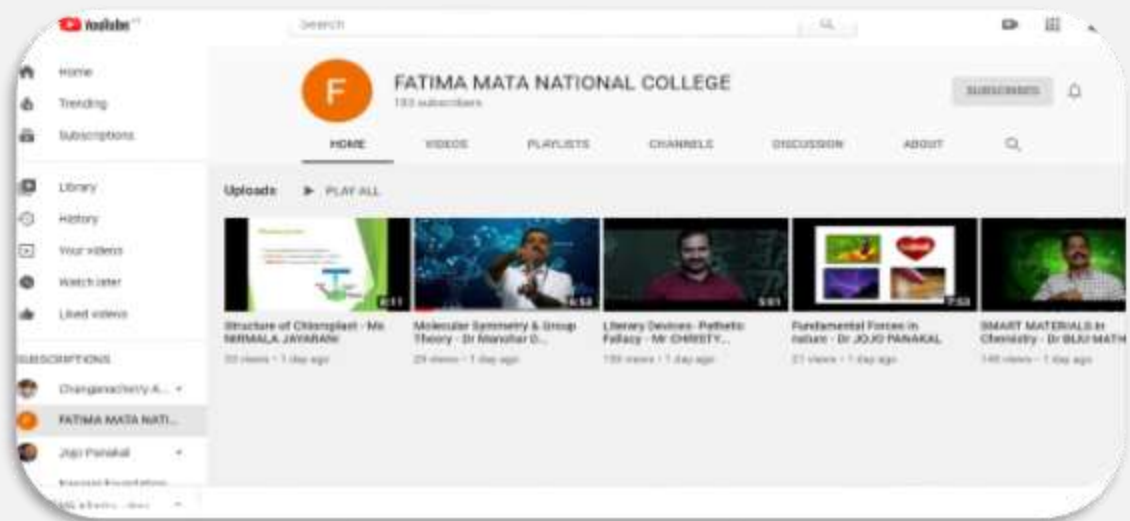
YouTube

Search

Home
Trending
Subscriptions

Library
History
Your videos
Watch later
Liked videos

SUBSCRIPTIONS
Changanacherry A...
FATIMA MATA NATI...
Jojo Panakal
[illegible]
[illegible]

F
FATIMA MATA NATIONAL COLLEGE
193 subscribers

SUBSCRIBED

HOME VIDEOS PLAYLISTS CHANNELS DISCUSSION ABOUT

Uploads ▶ PLAY ALL

6:11
Structure of Chloroplast - Ms NIRMALA JAYARANI
33 views • 1 day ago

6:58
Molecular Symmetry & Group Theory - Dr Manohar D...
29 views • 1 day ago

5:01
Literary Devices- Pathetic Fallacy - Mr CHRISTY...
159 views • 1 day ago

7:33
Fundamental Forces in nature - Dr JOJO PANAKAL
27 views • 1 day ago

SMART MATERIALS in Chemistry - Dr BIJU MATH
149 views • 1 day ago